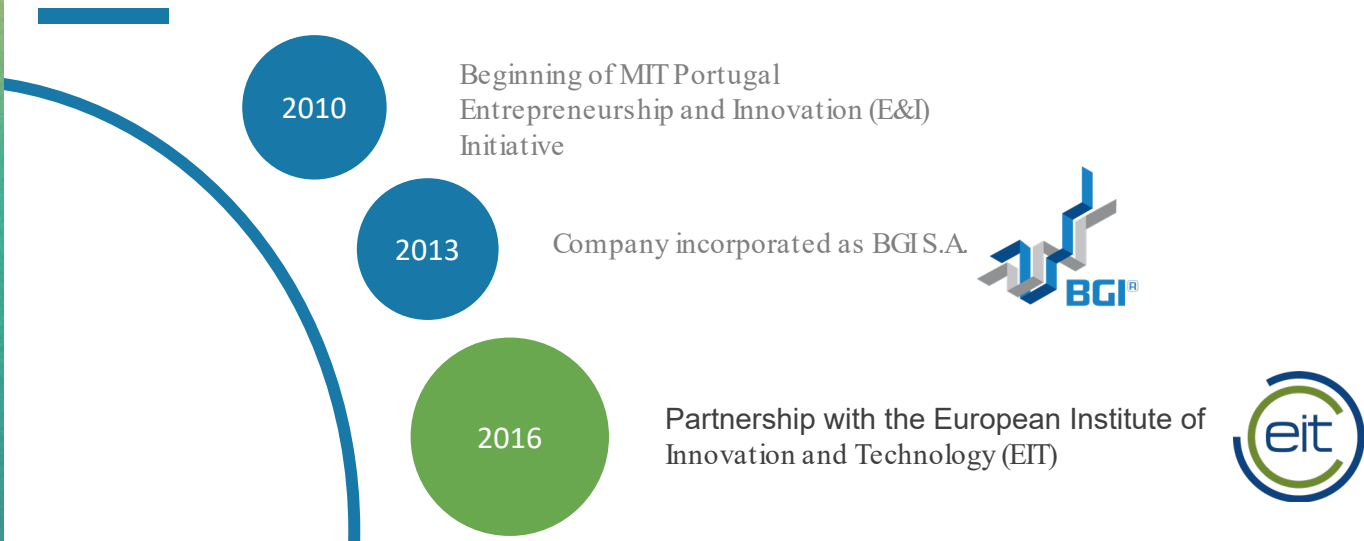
2010

Beginning of MIT Portugal Entrepreneurship and Innovation (E&I) Initiative

2013

Company incorporated as BGI S.A.

BGI®

2016

Partnership with the European Institute of Innovation and Technology (EIT)

eit